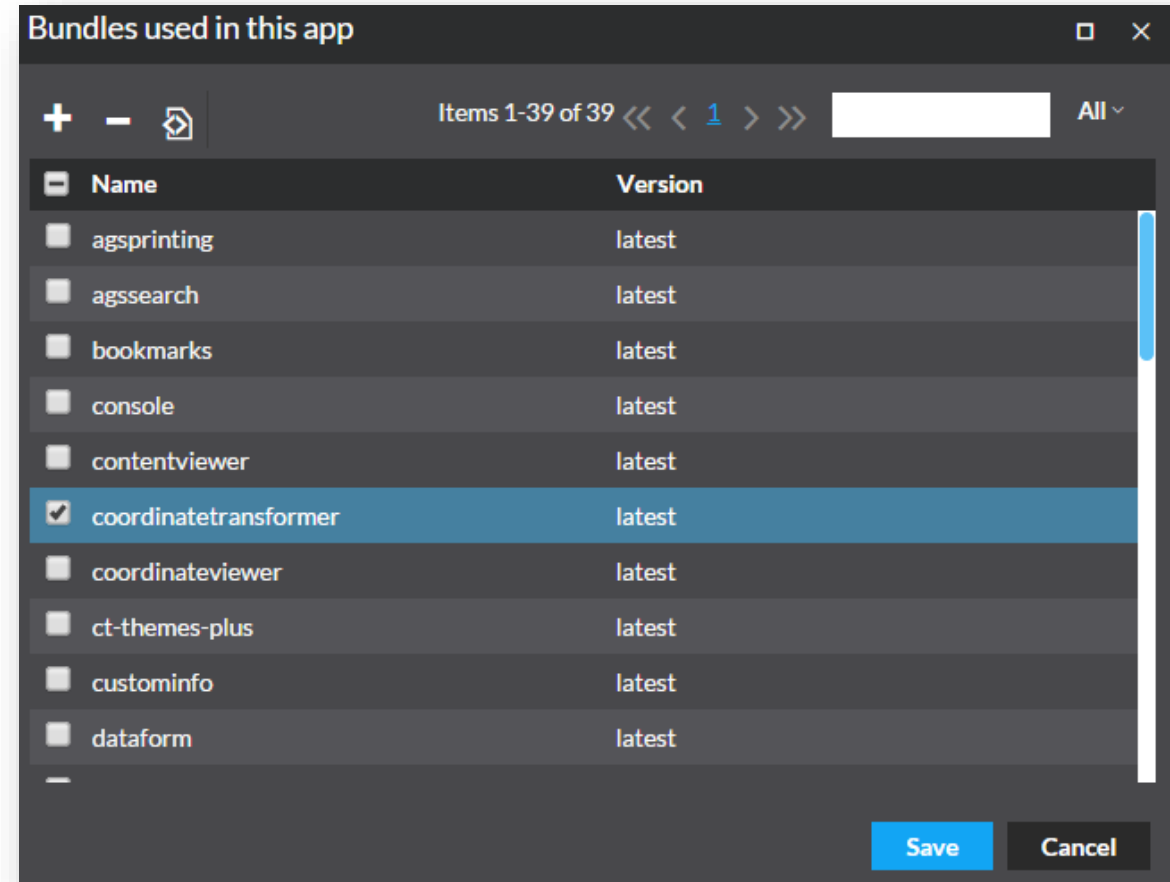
Bundles used in this app

+ − Items 1-39 of 39 « ‹ 1 › » All

| Name | Version |
|---|---|
| agsprinting | latest |
| agssearch | latest |
| bookmarks | latest |
| console | latest |
| contentviewer | latest |
| coordinatetransformer | latest |
| coordinateviewer | latest |
| ct-themes-plus | latest |
| custominfo | latest |
| dataform | latest |

Save Cancel